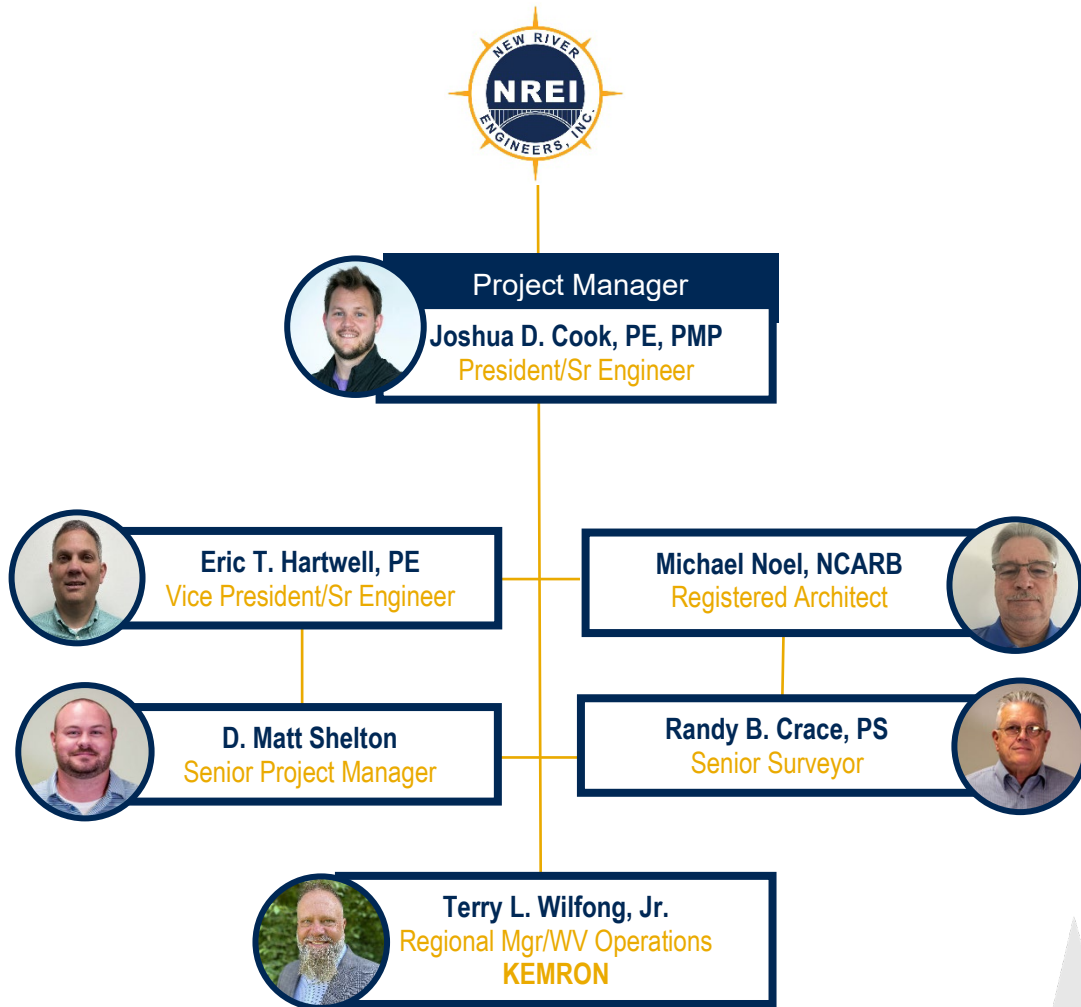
NEW RIVER
NREI
ENGINEERS, INC.

Project Manager
Joshua D. Cook, PE, PMP
President/Sr Engineer

Eric T. Hartwell, PE
Vice President/Sr Engineer

Michael Noel, NCARB
Registered Architect

D. Matt Shelton
Senior Project Manager

Randy B. Crace, PS
Senior Surveyor

Terry L. Wilfong, Jr.
Regional Mgr/WV Operations
KEMRON